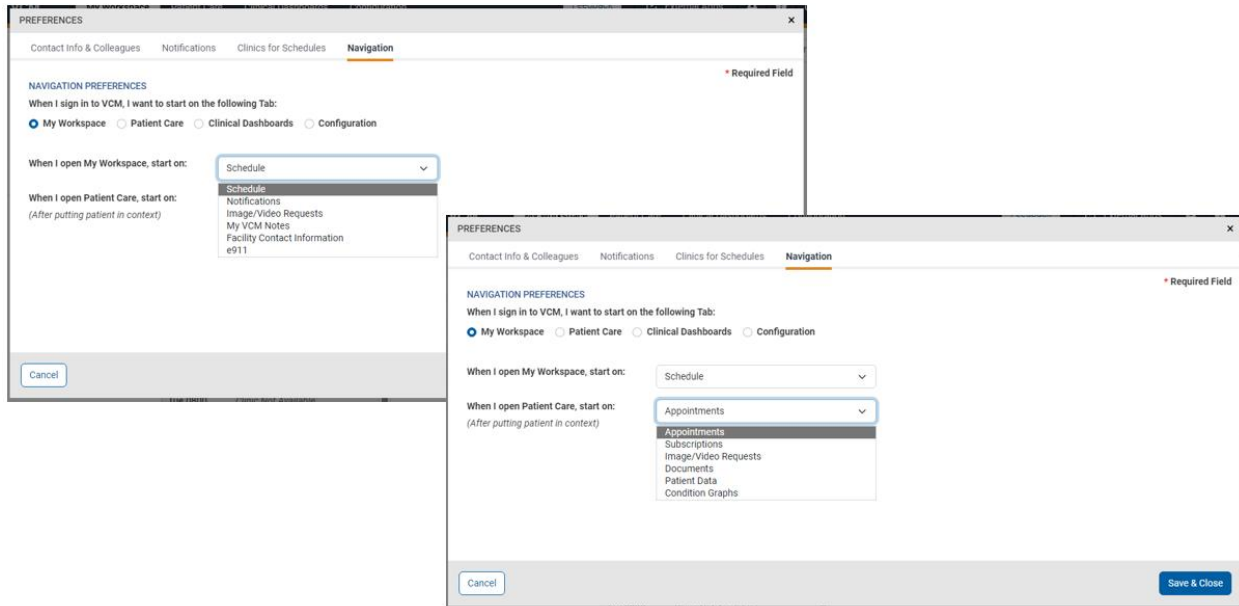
PREFERENCES ×

Contact Info & Colleagues Notifications Clinics for Schedules Navigation

* Required Field

NAVIGATION PREFERENCES

When I sign in to VCM, I want to start on the following Tab:

My Workspace Patient Care Clinical Dashboards Configuration

When I open My Workspace, start on: Schedule

Schedule
Notifications
Image/Video Requests
My VCM Notes
Facility Contact Information
e911

When I open Patient Care, start on:
(After putting patient in context)

Cancel

PREFERENCES ×

Contact Info & Colleagues Notifications Clinics for Schedules Navigation

* Required Field

NAVIGATION PREFERENCES

When I sign in to VCM, I want to start on the following Tab:

My Workspace Patient Care Clinical Dashboards Configuration

When I open My Workspace, start on: Schedule

When I open Patient Care, start on: Appointments
(After putting patient in context)

Appointments
Subscriptions
Image/Video Requests
Documents
Patient Data
Condition Graphs

Cancel

Save & Close